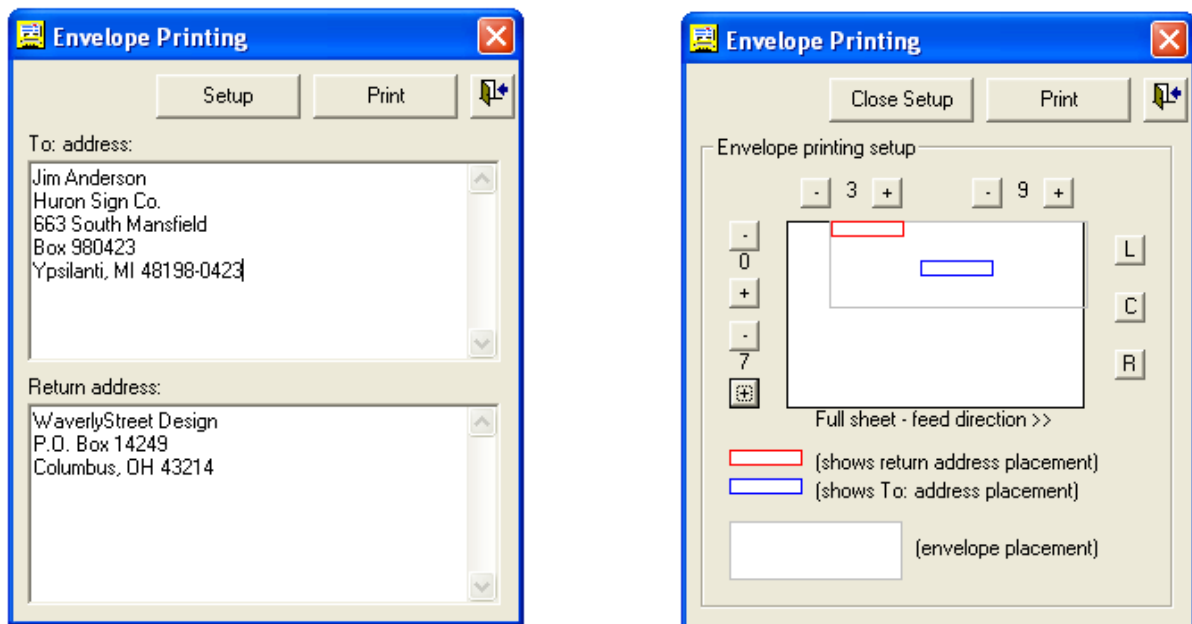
Envelope Printing

Setup Print

To: address:

Jim Anderson
Huron Sign Co.
663 South Mansfield
Box 980423
Ypsilanti, MI 48198-0423

Return address:

WaverlyStreet Design
P.O. Box 14249
Columbus, OH 43214

Envelope Printing

Close Setup Print

Envelope printing setup

- 3 + - 9 +

- 0 +

- 7 +

L

C

R

Full sheet - feed direction >>

(shows return address placement)

(shows To: address placement)

(envelope placement)